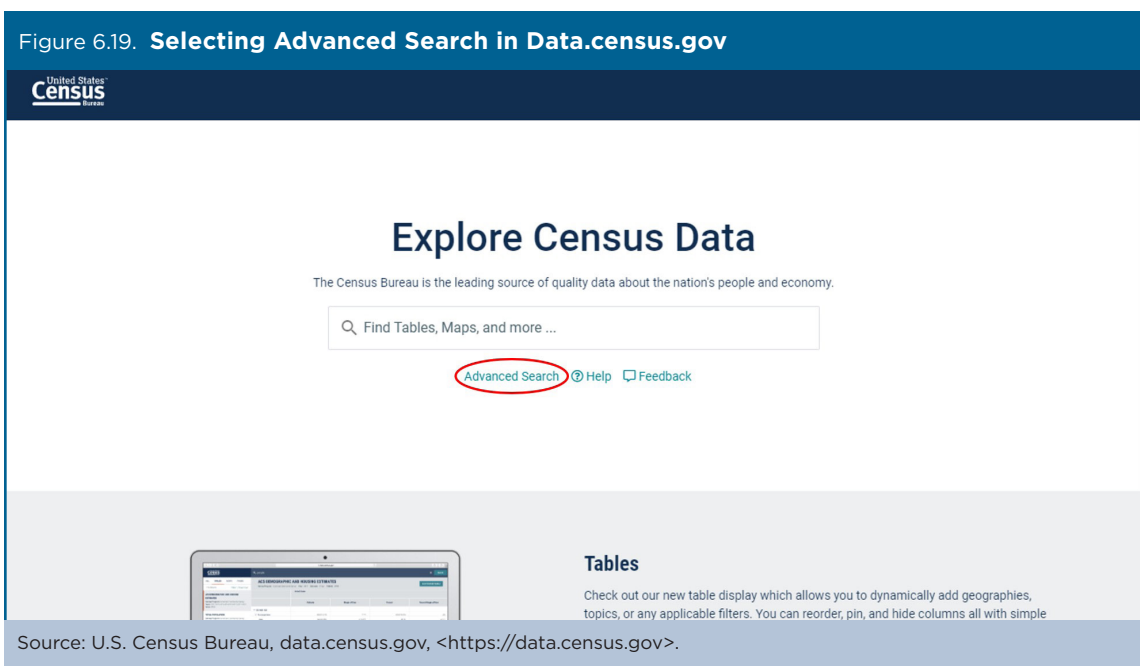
Figure 6.19. **Selecting Advanced Search in Data.census.gov**

United States Census Bureau

Explore Census Data

The Census Bureau is the leading source of quality data about the nation's people and economy.

Find Tables, Maps, and more ...

Advanced Search Help Feedback

ACS DEMOGRAPHIC AND HOUSING ESTIMATES

Tables

Check out our new table display which allows you to dynamically add geographies, topics, or any applicable filters. You can reorder, pin, and hide columns all with simple

Source: U.S. Census Bureau, data.census.gov, <https://data.census.gov>.